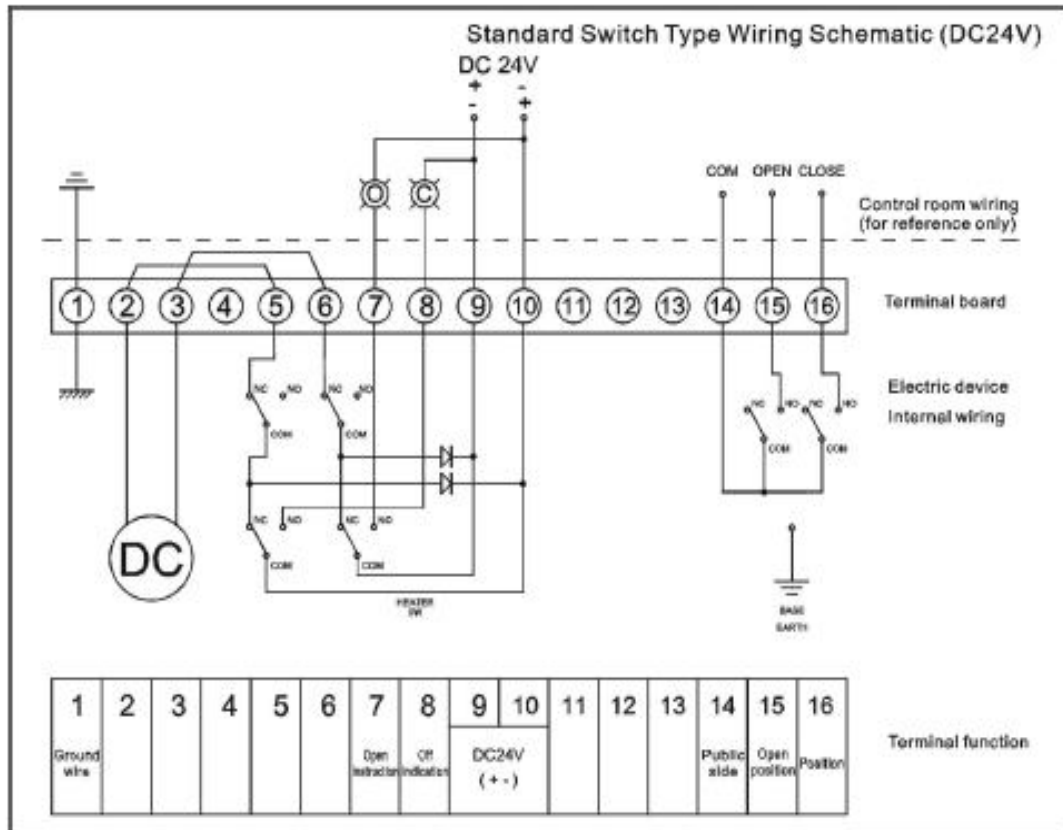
Standard Switch Type Wiring Schematic (DC24V)

DC 24V
+ -
- +

O C

COM OPEN CLOSE

Control room wiring (for reference only)

1 2 3 4 5 6 7 8 9 10 11 12 13 14 15 16

Terminal board

NC NO
COM
NC NO
COM

Electric device Internal wiring

NC NO NC NO
COM COM

NC NO
NC NO
COM
COM

DC

HEATER SW

BASE EARTH

| 1 | 2 | 3 | 4 | 5 | 6 | 7 | 8 | 9 | 10 | 11 | 12 | 13 | 14 | 15 | 16 |
|---|---|---|---|---|---|---|---|---|---|---|---|---|---|---|---|
| Ground wire | | | | | | Open instruction | Off indication | DC24V (+-) | | | | | Public side | Open position | Position |

Terminal function